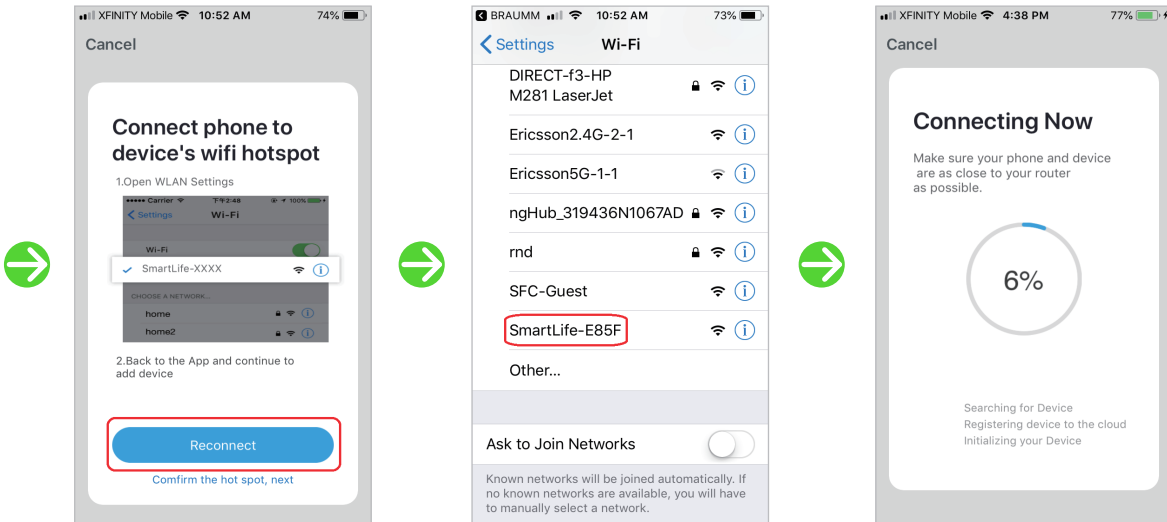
XFINITY Mobile 10:52 AM 74%

Cancel

Connect phone to device's wifi hotspot

1.Open WLAN Settings

Carrier 下午2:48 100%

Settings Wi-Fi

Wi-Fi

SmartLife-XXXX

CHOOSE A NETWORK...

home

home2

2.Back to the App and continue to add device

Reconnect

Comfirm the hot spot, next

BRAUMM 10:52 AM 73%

Settings Wi-Fi

DIRECT-f3-HP M281 LaserJet

Ericsson2.4G-2-1

Ericsson5G-1-1

ngHub_319436N1067AD

rnd

SFC-Guest

SmartLife-E85F

Other...

Ask to Join Networks

Known networks will be joined automatically. If no known networks are available, you will have to manually select a network.

XFINITY Mobile 4:38 PM 77%

Cancel

Connecting Now

Make sure your phone and device are as close to your router as possible.

6%

Searching for Device
Registering device to the cloud
Initializing your Device